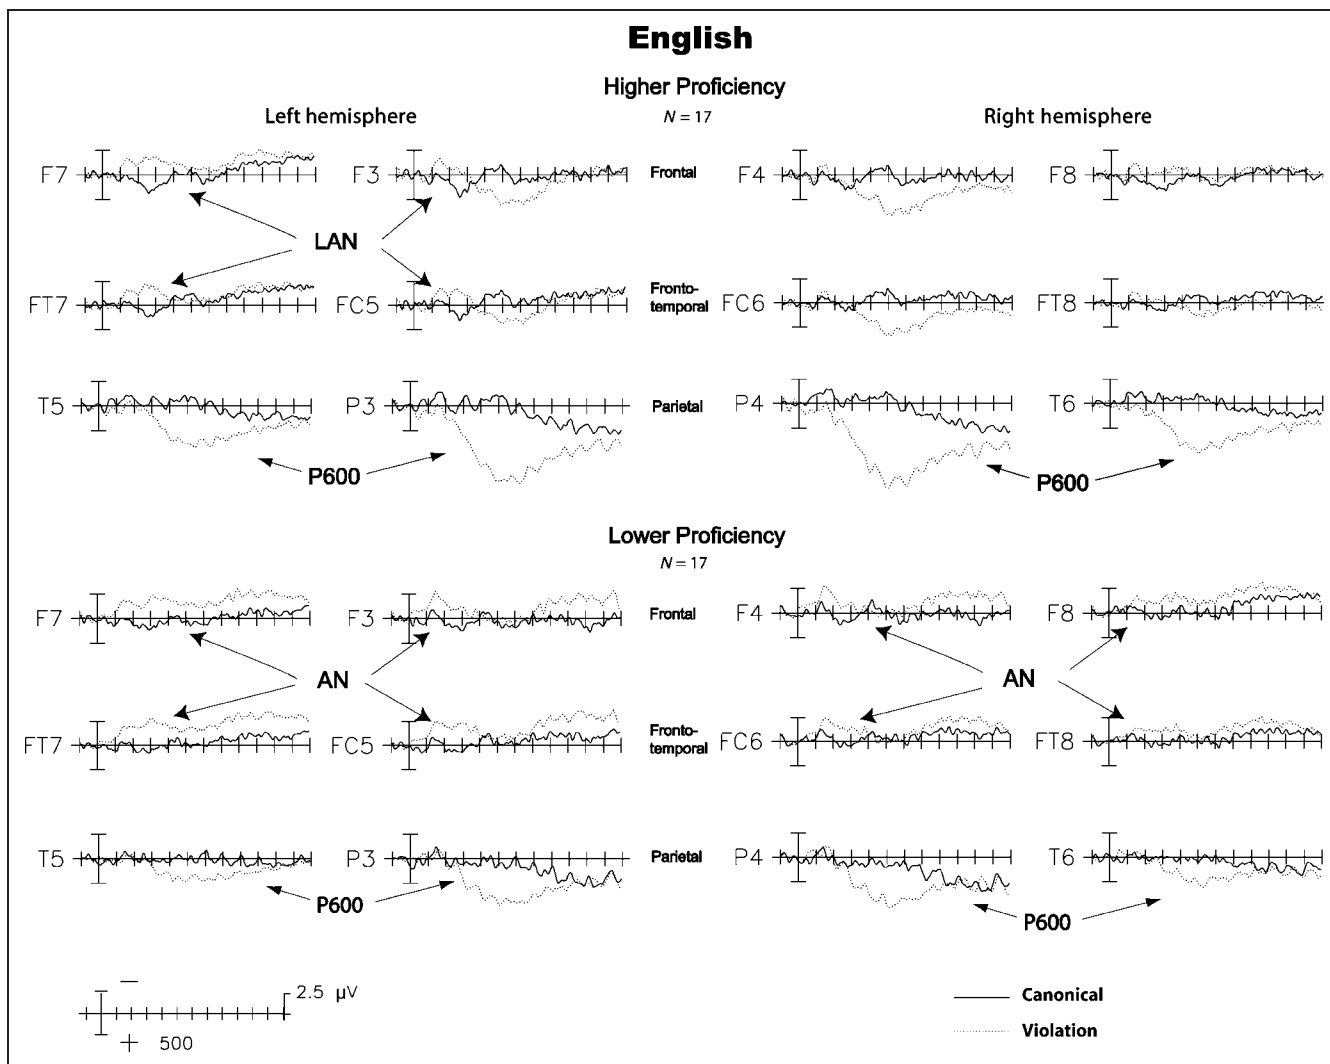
English

Higher Proficiency
$N = 17$

Left hemisphere

Right hemisphere

F7

F3

Frontal

F4

F8

LAN

FT7

FC5

Fronto-temporal

FC6

FT8

T5

P3

Parietal

P4

T6

P600

P600

Lower Proficiency
$N = 17$

F7

F3

Frontal

F4

F8

AN

AN

FT7

FC5

Fronto-temporal

FC6

FT8

T5

P3

Parietal

P4

T6

P600

P600

–

2.5 μV

+ 500

Canonical

Violation